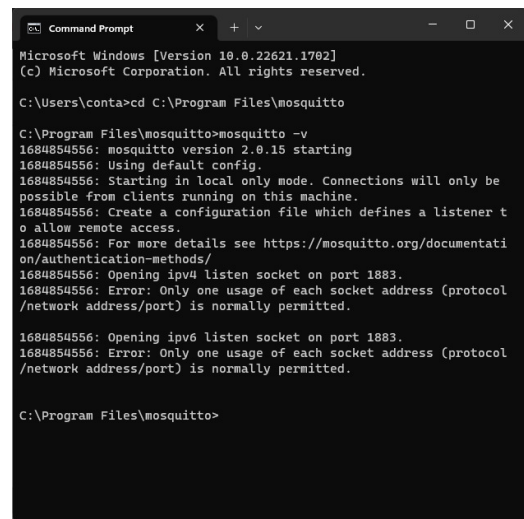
Command Prompt

Microsoft Windows [Version 10.0.22621.1702]
(c) Microsoft Corporation. All rights reserved.

C:\Users\conta>cd C:\Program Files\mosquitto

C:\Program Files\mosquitto>mosquitto -v
1684854556: mosquitto version 2.0.15 starting
1684854556: Using default config.
1684854556: Starting in local only mode. Connections will only be possible from clients running on this machine.
1684854556: Create a configuration file which defines a listener to allow remote access.
1684854556: For more details see https://mosquitto.org/documentation/authentication-methods/
1684854556: Opening ipv4 listen socket on port 1883.
1684854556: Error: Only one usage of each socket address (protocol/network address/port) is normally permitted.

1684854556: Opening ipv6 listen socket on port 1883.
1684854556: Error: Only one usage of each socket address (protocol/network address/port) is normally permitted.

C:\Program Files\mosquitto>